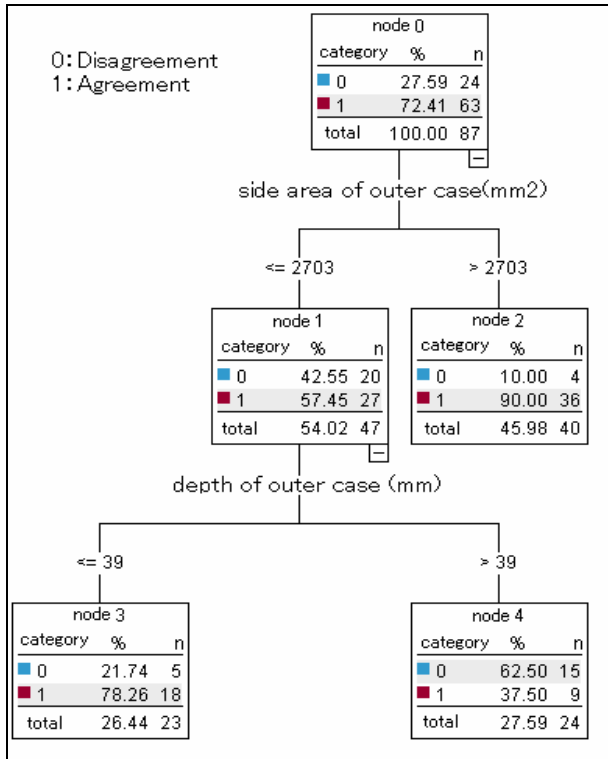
0: Disagreement
1: Agreement

node 0

| category | % | n |
|---|---|---|
| 0 | 27.59 | 24 |
| 1 | 72.41 | 63 |
| total | 100.00 | 87 |

side area of outer case(mm2)

<= 2703

> 2703

node 1

| category | % | n |
|---|---|---|
| 0 | 42.55 | 20 |
| 1 | 57.45 | 27 |
| total | 54.02 | 47 |

node 2

| category | % | n |
|---|---|---|
| 0 | 10.00 | 4 |
| 1 | 90.00 | 36 |
| total | 45.98 | 40 |

depth of outer case (mm)

<= 39

> 39

node 3

| category | % | n |
|---|---|---|
| 0 | 21.74 | 5 |
| 1 | 78.26 | 18 |
| total | 26.44 | 23 |

node 4

| category | % | n |
|---|---|---|
| 0 | 62.50 | 15 |
| 1 | 37.50 | 9 |
| total | 27.59 | 24 |